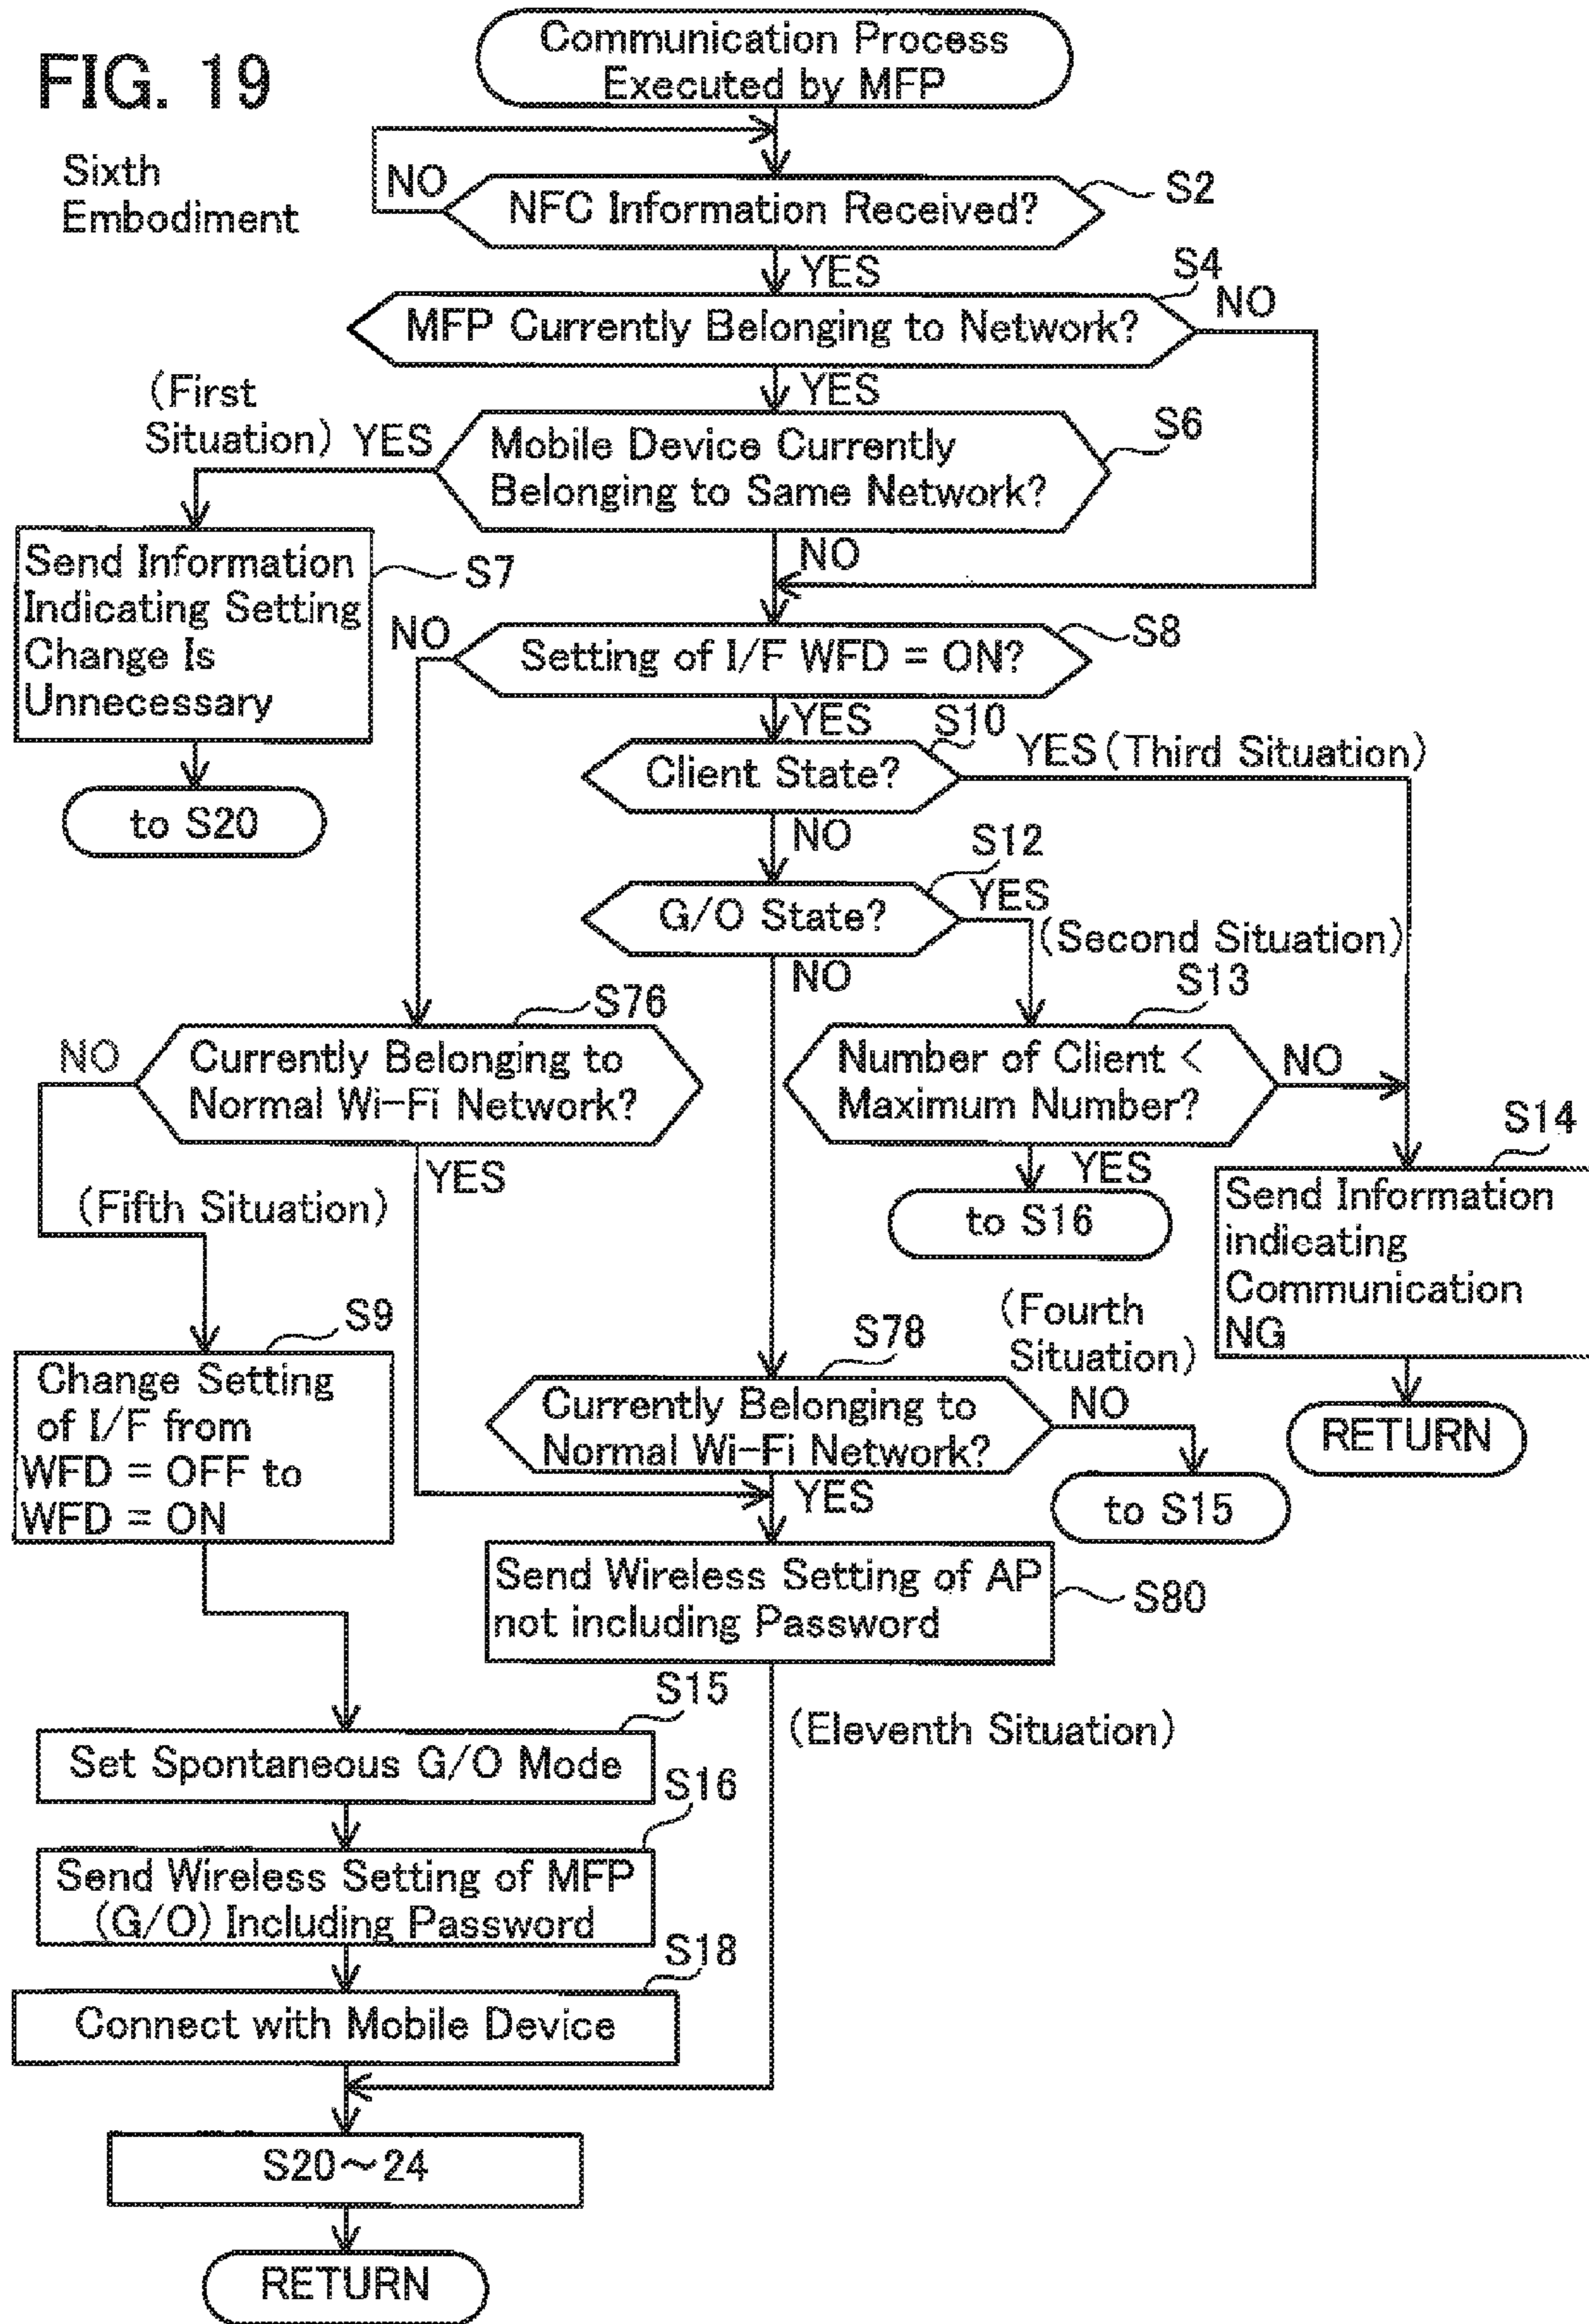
FIG. 19

Sixth Embodiment

Communication Process Executed by MFP

NO

NFC Information Received?

S2

YES

S4

NO

MFP Currently Belonging to Network?

YES

(First Situation) YES

Mobile Device Currently Belonging to Same Network?

S6

Send Information Indicating Setting Change Is Unnecessary

S7

to S20

NO

NO

Setting of I/F WFD = ON?

S8

YES

S10

YES (Third Situation)

Client State?

NO

S12

YES

G/O State?

(Second Situation)

NO

S13

S76

NO

Currently Belonging to Normal Wi-Fi Network?

Number of Client < Maximum Number?

NO

S14

YES

YES

(Fifth Situation)

to S16

Send Information indicating Communication NG

S9

(Fourth Situation)

Change Setting of I/F from WFD = OFF to WFD = ON

S78

NO

RETURN

Currently Belonging to Normal Wi-Fi Network?

YES

to S15

Send Wireless Setting of AP not including Password

S80

S15

(Eleventh Situation)

Set Spontaneous G/O Mode

S16

Send Wireless Setting of MFP (G/O) Including Password

S18

Connect with Mobile Device

S20~24

RETURN